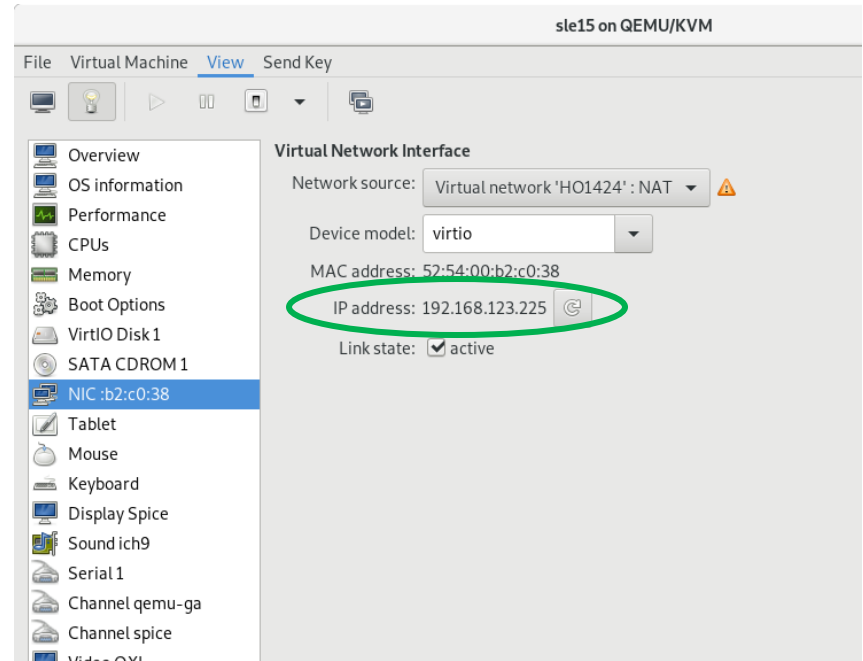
sle15 on QEMU/KVM

File Virtual Machine View Send Key

Overview
OS information
Performance
CPUs
Memory
Boot Options
VirtIO Disk 1
SATA CDROM 1
NIC :b2:c0:38
Tablet
Mouse
Keyboard
Display Spice
Sound ich9
Serial 1
Channel qemu-ga
Channel spice
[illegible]

Virtual Network Interface

Network source: Virtual network 'HO1424' : NAT

Device model: virtio

MAC address: 52:54:00:b2:c0:38

IP address: 192.168.123.225

Link state: active